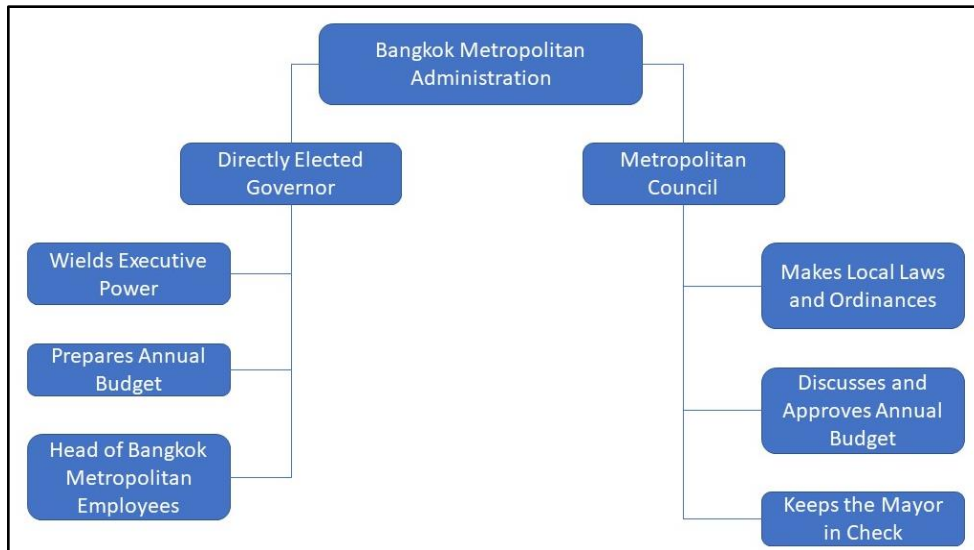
Bangkok Metropolitan Administration

Directly Elected Governor

Metropolitan Council

Wields Executive Power

Prepares Annual Budget

Head of Bangkok Metropolitan Employees

Makes Local Laws and Ordinances

Discusses and Approves Annual Budget

Keeps the Mayor in Check